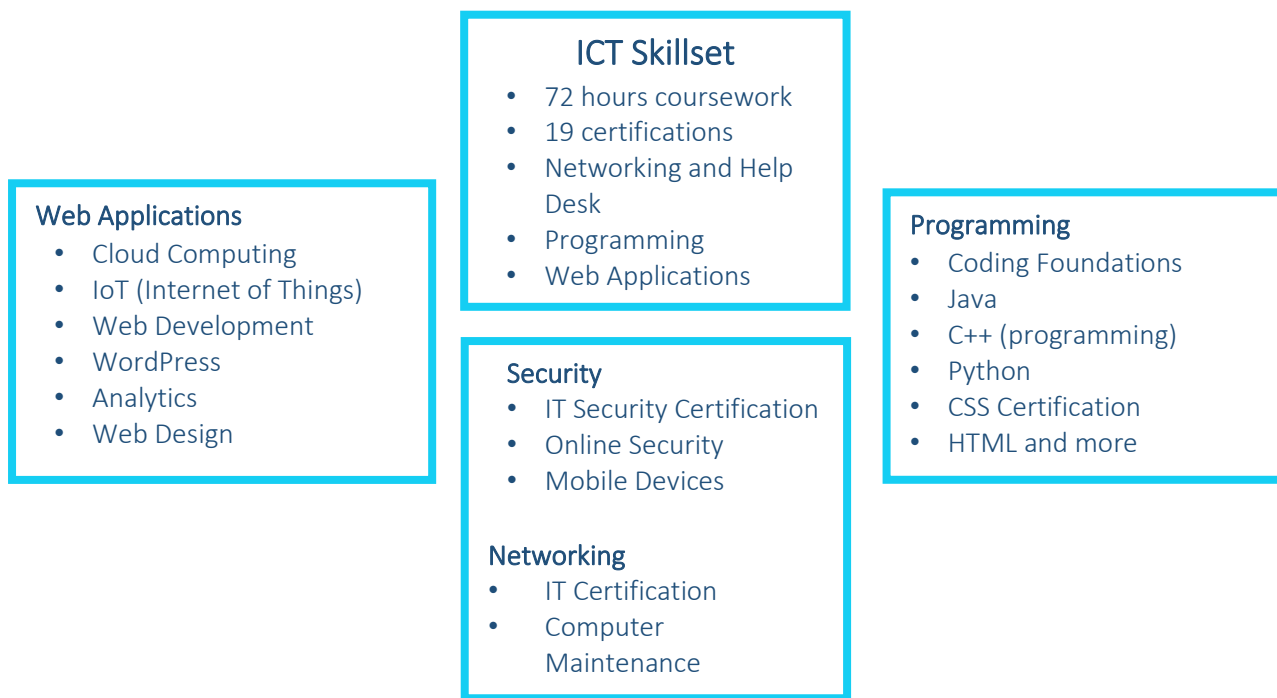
ICT Skillset
- 72 hours coursework
- 19 certifications
- Networking and Help Desk
- Programming
- Web Applications

Web Applications
- Cloud Computing
- IoT (Internet of Things)
- Web Development
- WordPress
- Analytics
- Web Design

Security
- IT Security Certification
- Online Security
- Mobile Devices

Networking
- IT Certification
- Computer Maintenance

Programming
- Coding Foundations
- Java
- C++ (programming)
- Python
- CSS Certification
- HTML and more